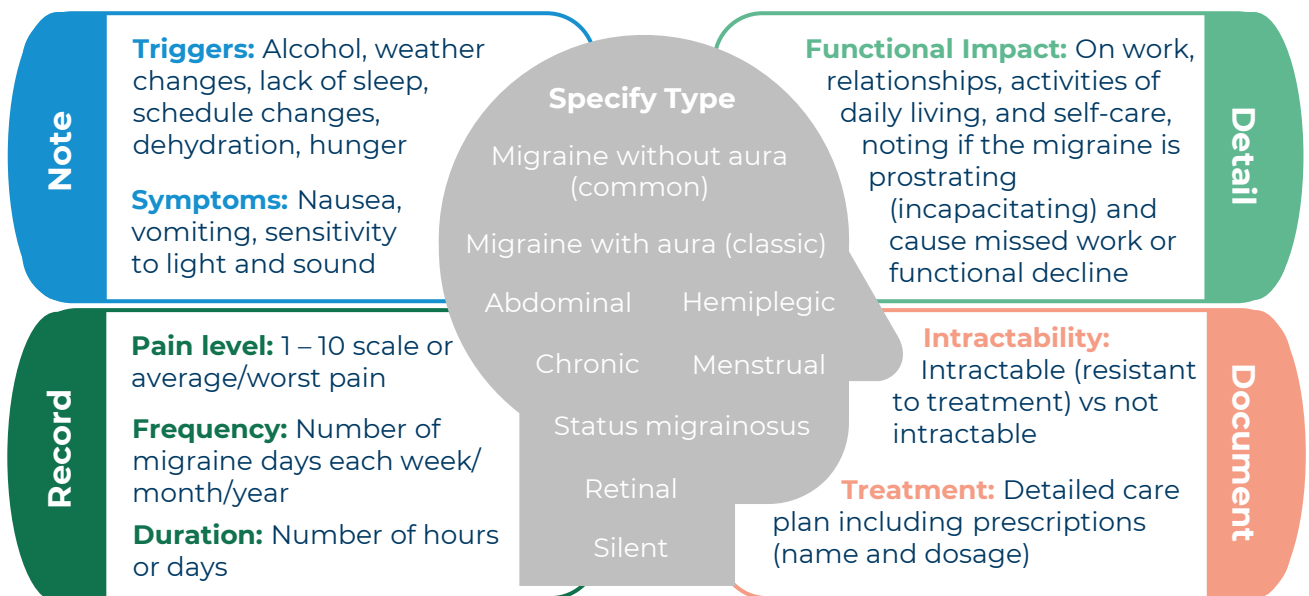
Note

Triggers: Alcohol, weather changes, lack of sleep, schedule changes, dehydration, hunger

Symptoms: Nausea, vomiting, sensitivity to light and sound

Specify Type

Migraine without aura (common)

Migraine with aura (classic)

Abdominal

Hemiplegic

Chronic

Menstrual

Status migrainosus

Retinal

Silent

Detail

Functional Impact: On work, relationships, activities of daily living, and self-care, noting if the migraine is prostrating (incapacitating) and cause missed work or functional decline

Record

Pain level: 1 – 10 scale or average/worst pain

Frequency: Number of migraine days each week/ month/year

Duration: Number of hours or days

Document

Intractability: Intractable (resistant to treatment) vs not intractable

Treatment: Detailed care plan including prescriptions (name and dosage)